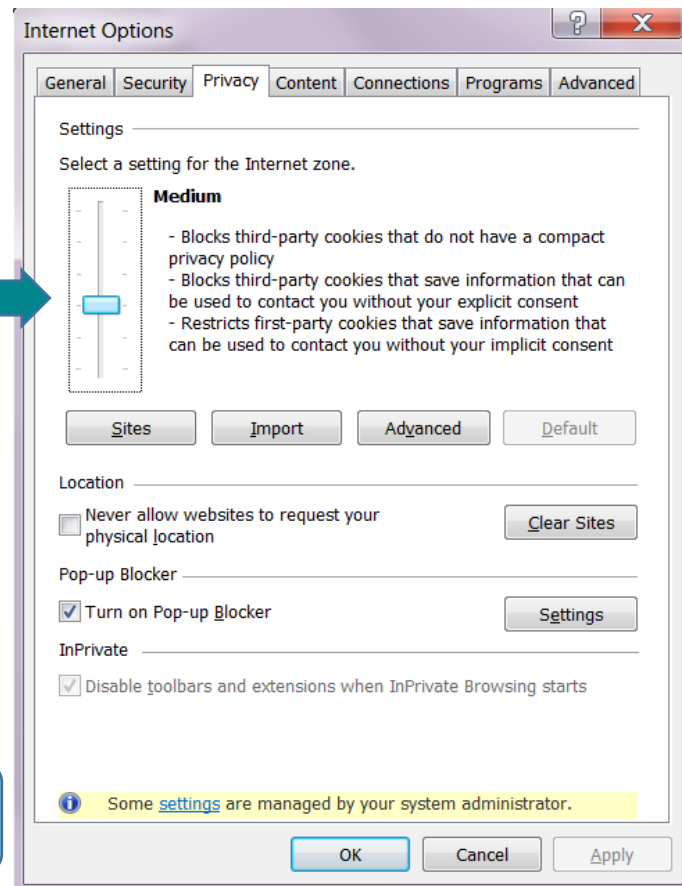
Internet Options

General | Security | Privacy | Content | Connections | Programs | Advanced

Settings

Select a setting for the Internet zone.

Medium

- Blocks third-party cookies that do not have a compact privacy policy
- Blocks third-party cookies that save information that can be used to contact you without your explicit consent
- Restricts first-party cookies that save information that can be used to contact you without your implicit consent

Sites | Import | Advanced | Default

Location

Never allow websites to request your physical location

Clear Sites

Pop-up Blocker

Turn on Pop-up Blocker

Settings

InPrivate

Disable toolbars and extensions when InPrivate Browsing starts

Some settings are managed by your system administrator.

OK | Cancel | Apply